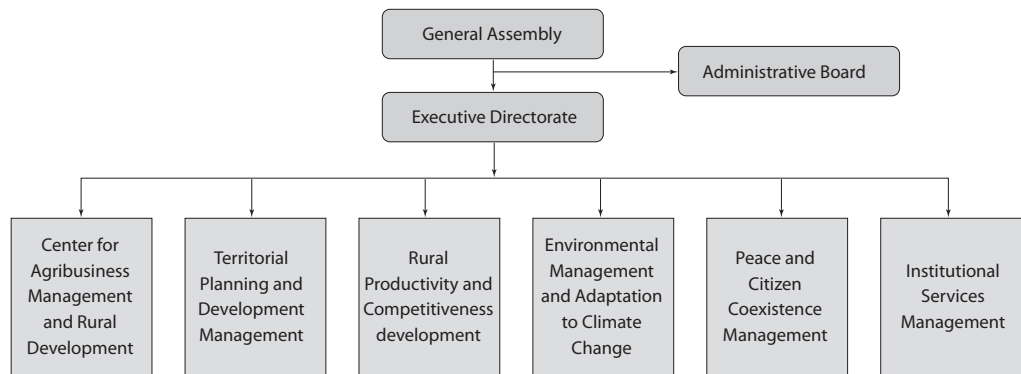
General Assembly

Administrative Board

Executive Directorate

Center for Agribusiness Management and Rural Development

Territorial Planning and Development Management

Rural Productivity and Competitiveness development

Environmental Management and Adaptation to Climate Change

Peace and Citizen Coexistence Management

Institutional Services Management